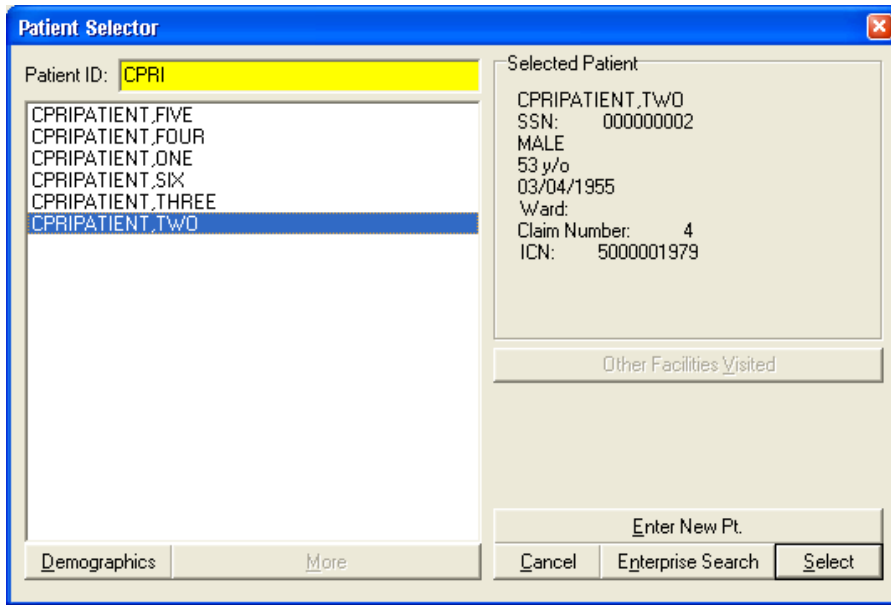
Patient Selector

Patient ID: CPRI

CPRIPATIENT,FIVE
CPRIPATIENT,FOUR
CPRIPATIENT,ONE
CPRIPATIENT,SIX
CPRIPATIENT,THREE
CPRIPATIENT,TWO

Selected Patient

CPRIPATIENT,TWO
SSN: 000000002
MALE
53 y/o
03/04/1955
Ward:
Claim Number: 4
ICN: 5000001979

Other Facilities Visited

Enter New Pt.

Demographics

More

Cancel

Enterprise Search

Select